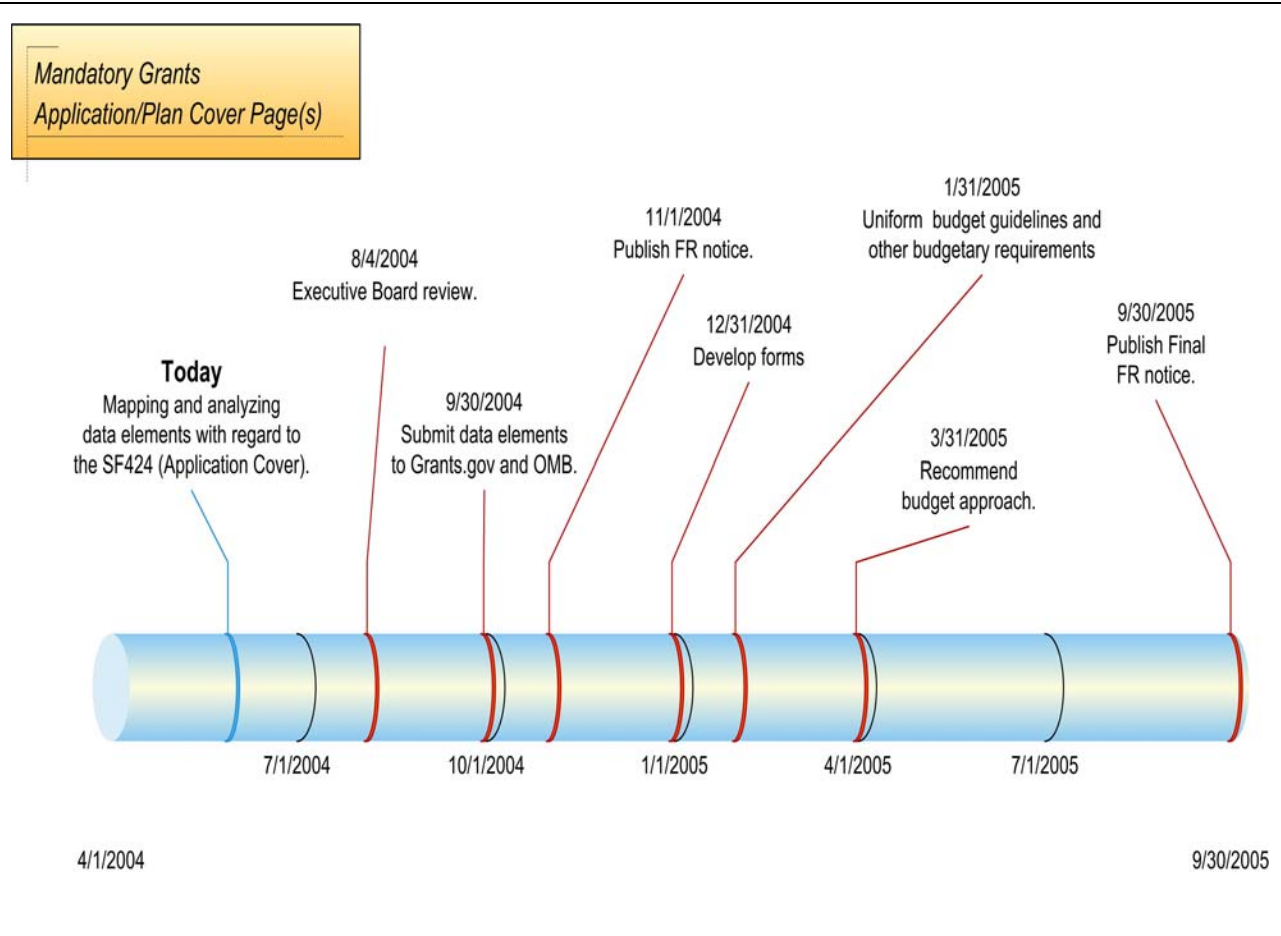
Mandatory Grants Application/Plan Cover Page(s)

Today
Mapping and analyzing data elements with regard to the SF424 (Application Cover).

8/4/2004
Executive Board review.

9/30/2004
Submit data elements to Grants.gov and OMB.

11/1/2004
Publish FR notice.

12/31/2004
Develop forms

1/31/2005
Uniform budget guidelines and other budgetary requirements

3/31/2005
Recommend budget approach.

9/30/2005
Publish Final FR notice.

7/1/2004

10/1/2004

1/1/2005

4/1/2005

7/1/2005

4/1/2004

9/30/2005